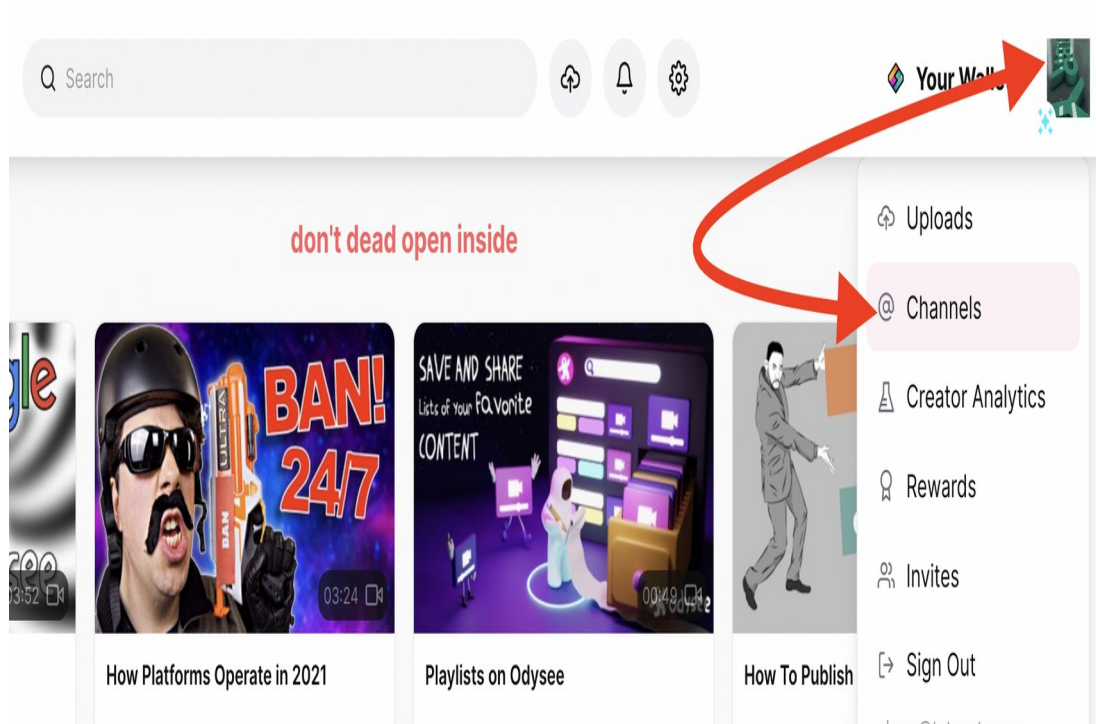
Search

Your Wall

don't dead open inside

Uploads
Channels
Creator Analytics
Rewards
Invites
Sign Out

gle
see
03:52

BAN!
24/7
ULTRA
BAN
03:24

SAVE AND SHARE
Lists of Your favorite
CONTENT
00:49

How Platforms Operate in 2021

Playlists on Odysee

How To Publish